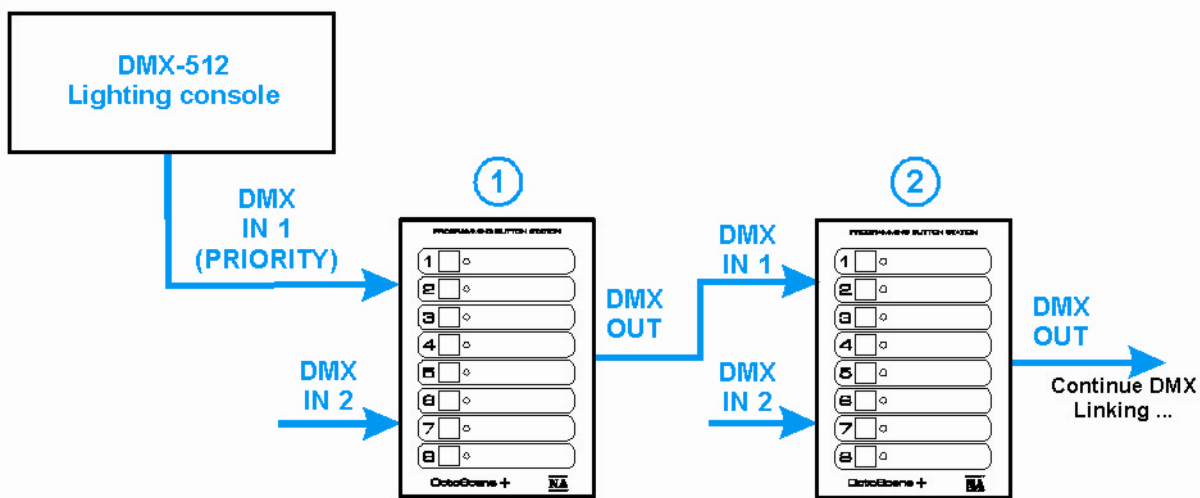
DMX-512
Lighting console

DMX
IN 1
(PRIORITY)

DMX
IN 2

1

PROGRAMMING BUTTON STATION

1
2
3
4
5
6
7
8

OctoScene +

NA

DMX
OUT

DMX
IN 1

DMX
IN 2

2

PROGRAMMING BUTTON STATION

1
2
3
4
5
6
7
8

OctoScene +

NA

DMX
OUT

Continue DMX
Linking ...